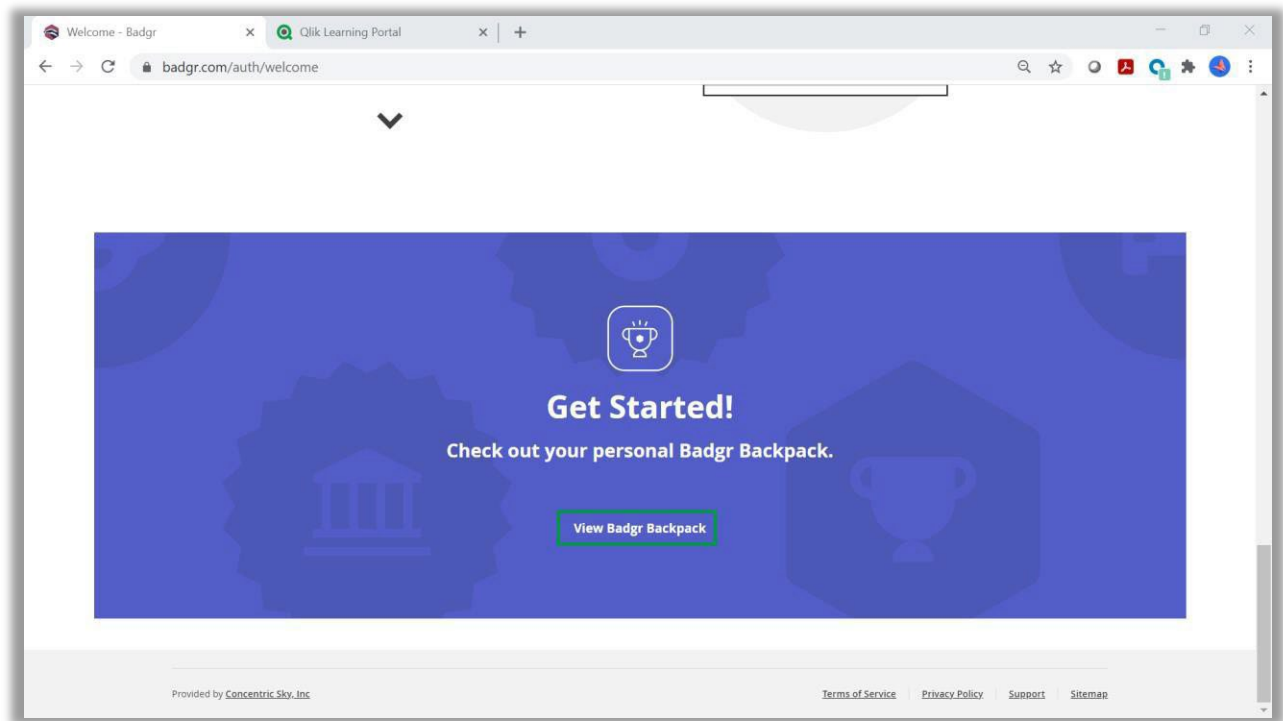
Welcome - Badgr
Qlik Learning Portal
badgr.com/auth/welcome

Get Started!

Check out your personal Badgr Backpack.

View Badgr Backpack

Provided by Concentric Sky, Inc

Terms of Service | Privacy Policy | Support | Sitemap